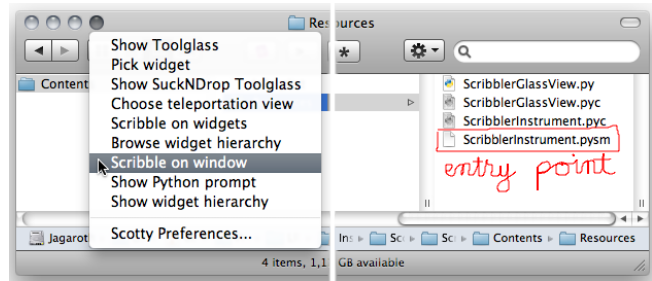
Resources

Content

Show Toolglass
Pick widget
Show SuckNDrop Toolglass
Choose teleportation view
Scribble on widgets
Browse widget hierarchy
Scribble on window
Show Python prompt
Show widget hierarchy
Scotty Preferences...

ScribblerGlassView.py
ScribblerGlassView.pyc
ScribblerInstrument.pyc
ScribblerInstrument.pysm

entry point

Jagaro

Ins Sc Sc Contents Resources

4 items, 1,1 GB available